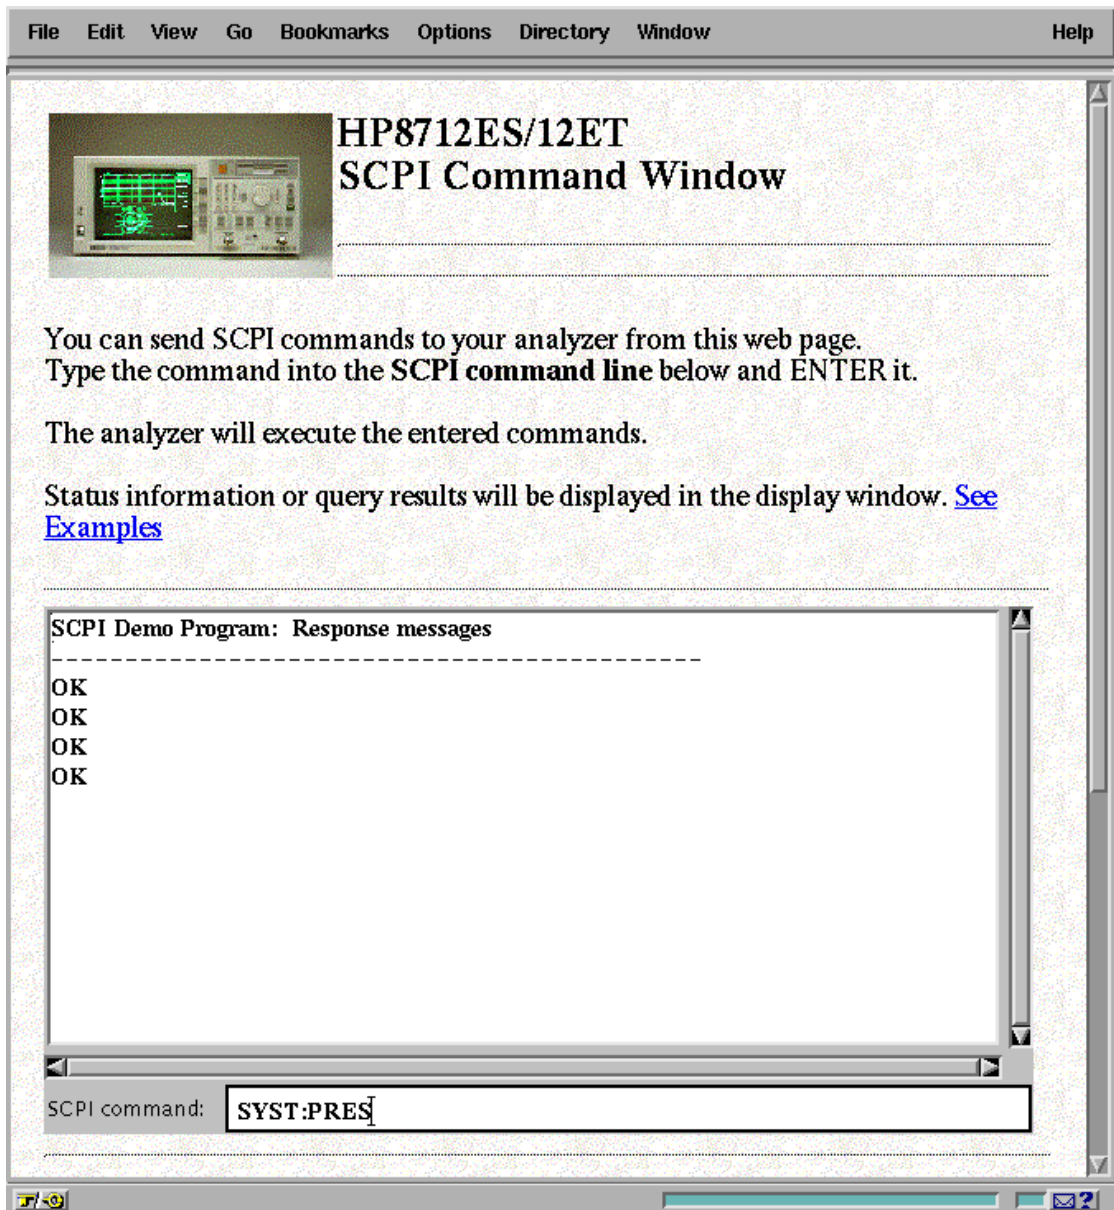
File Edit View Go Bookmarks Options Directory Window Help

HP8712ES/12ET
SCPI Command Window

You can send SCPI commands to your analyzer from this web page. Type the command into the **SCPI command line** below and ENTER it.

The analyzer will execute the entered commands.

Status information or query results will be displayed in the display window. See Examples

SCPI Demo Program: Response messages
-------------------------------------------
OK
OK
OK
OK

SCPI command: SYST:PRES